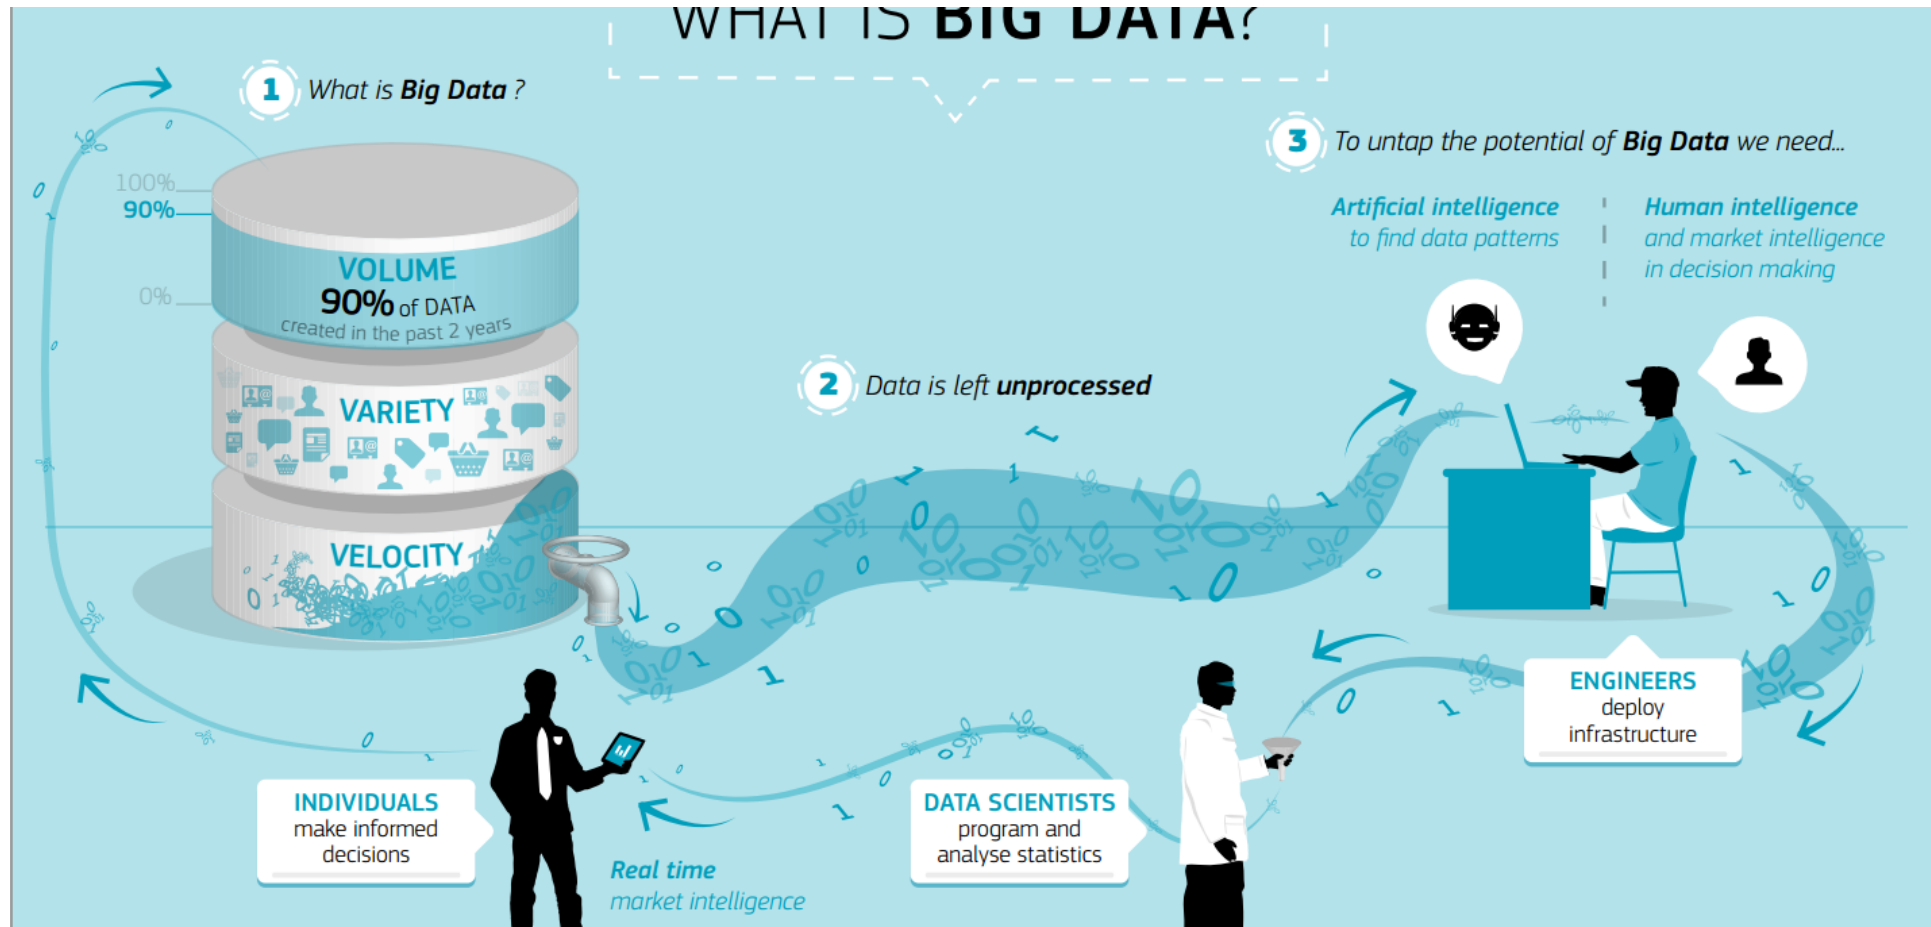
WHAT IS BIG DATA?

1 What is Big Data ?

100%
90%
0%

VOLUME
90% of DATA
created in the past 2 years

VARIETY

VELOCITY

2 Data is left unprocessed

3 To untap the potential of Big Data we need...

Artificial intelligence
to find data patterns

Human intelligence
and market intelligence
in decision making

ENGINEERS
deploy
infrastructure

DATA SCIENTISTS
program and
analyse statistics

INDIVIDUALS
make informed
decisions

Real time
market intelligence